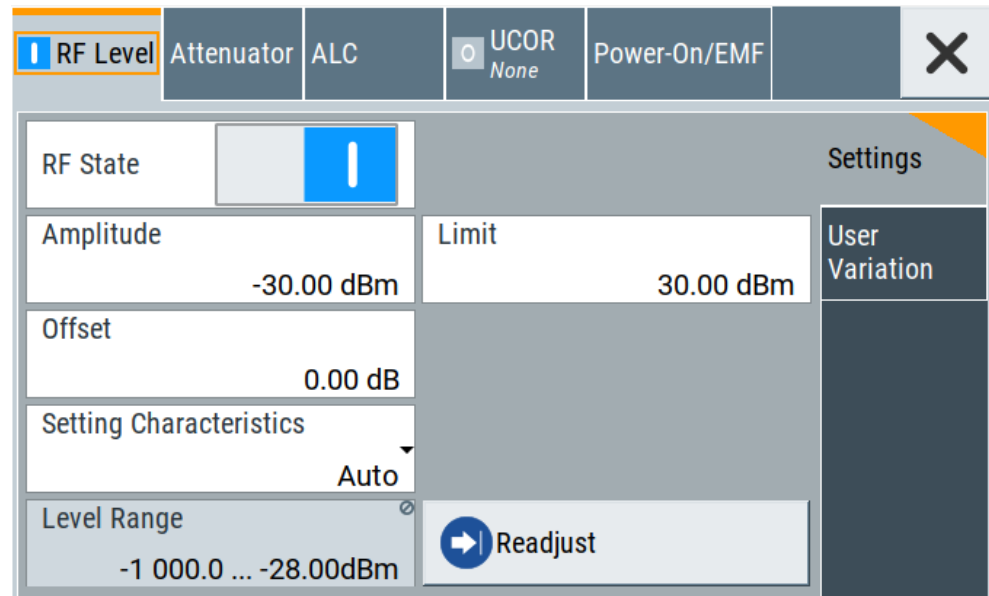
RF Level Attenuator ALC UCOR None Power-On/EMF

RF State

Settings

Amplitude
-30.00 dBm

Limit
30.00 dBm

User Variation

Offset
0.00 dB

Setting Characteristics
Auto

Level Range
-1 000.0 ... -28.00dBm

Readjust